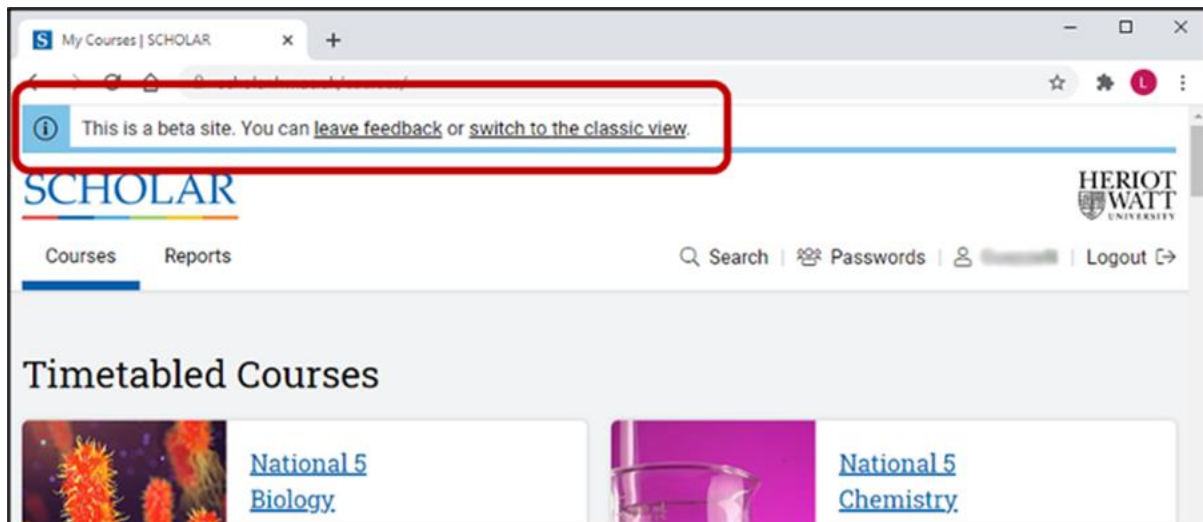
S My Courses | SCHOLAR ×
+

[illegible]

L

ⓘ This is a beta site. You can leave feedback or switch to the classic view.

SCHOLAR

HERIOT WATT UNIVERSITY

Courses
Reports

Search | Passwords | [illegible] | Logout

Timetabled Courses

National 5 Biology

National 5 Chemistry